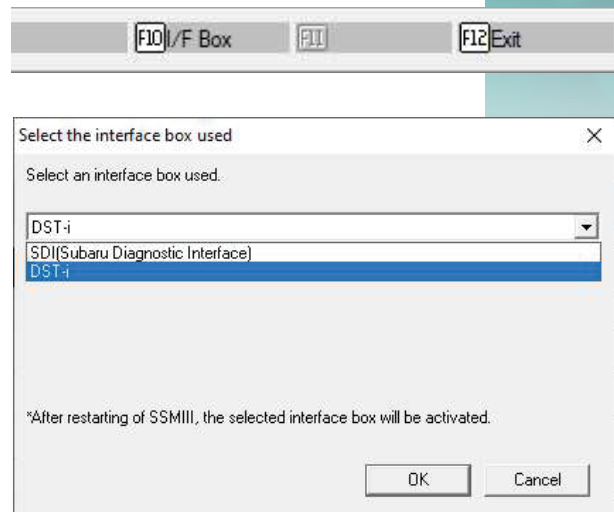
F10 I/F Box F11 F12 Exit

Select the interface box used ×

Select an interface box used.

DST-i

SDI(Subaru Diagnostic Interface)
DST-i

*After restarting of SSMIII, the selected interface box will be activated.

OK Cancel